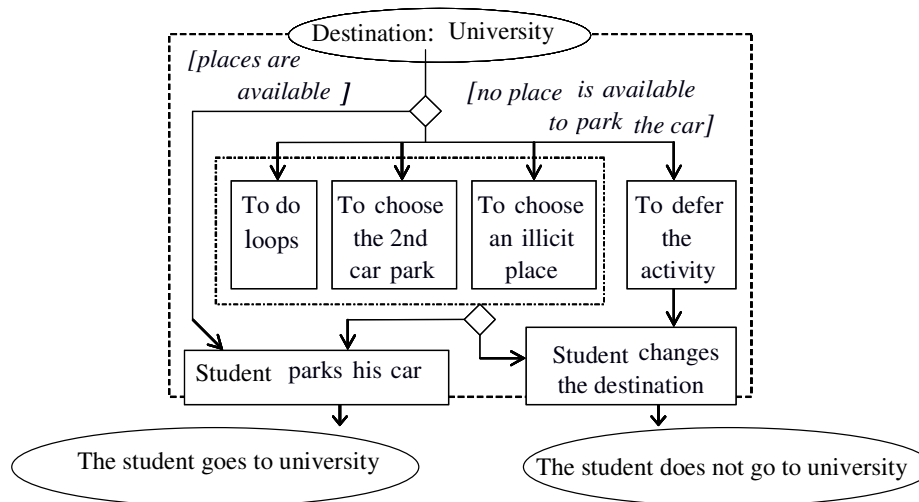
Destination: University

[places are available ]

[no place is available to park the car]

To do loops

To choose the 2nd car park

To choose an illicit place

To defer the activity

Student parks his car

Student changes the destination

The student goes to university

The student does not go to university